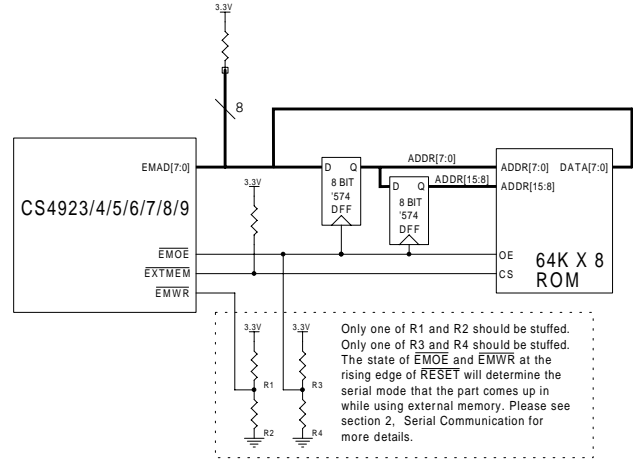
3.3V

8

CS4923/4/5/6/7/8/9

EMAD[7:0]

$\overline{EMOE}$

$\overline{EXTMEM}$

$\overline{EMWR}$

3.3V

D Q
8 BIT
'574
DFF

ADDR[7:0]

D Q
8 BIT
'574
DFF

ADDR[15:8]

ADDR[7:0] DATA[7:0]
ADDR[15:8]

OE
CS

64K X 8
ROM

3.3V
R1
R2

3.3V
R3
R4

Only one of R1 and R2 should be stuffed. Only one of R3 and R4 should be stuffed. The state of $\overline{EMOE}$ and $\overline{EMWR}$ at the rising edge of $\overline{RESET}$ will determine the serial mode that the part comes up in while using external memory. Please see section 2, Serial Communication for more details.